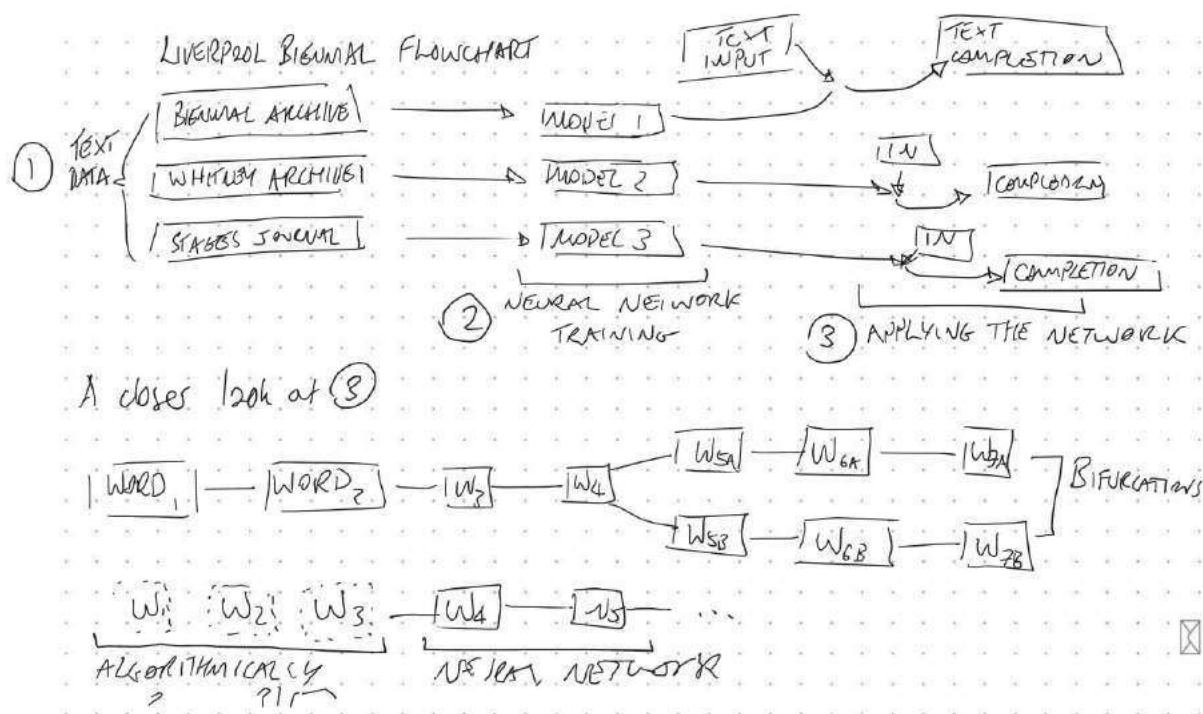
LIVERPOOL BIENNIAL FLOWCHART

TEXT INPUT

TEXT COMPLETION

① TEXT DATA

BIENNIAL ARCHIVE

WHITNEY ARCHIVE

STAGES JOURNAL

MODEL 1

MODEL 2

MODEL 3

IN

COMPLETION

IN

COMPLETION

② NEURAL NETWORK TRAINING

③ APPLYING THE NETWORK

A closer look at ③

$WORD_1$ — $WORD_2$ — $W_3$ — $W_4$ — $W_{5A}$ — $W_{6A}$ — $W_{7A}$

$W_{5B}$ — $W_{6B}$ — $W_{7B}$

BIFURCATIONS

$W_1$ $W_2$ $W_3$ — $W_4$ — $W_5$ — ...

ALGORITHMICALLY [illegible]

NEURAL NETWORK